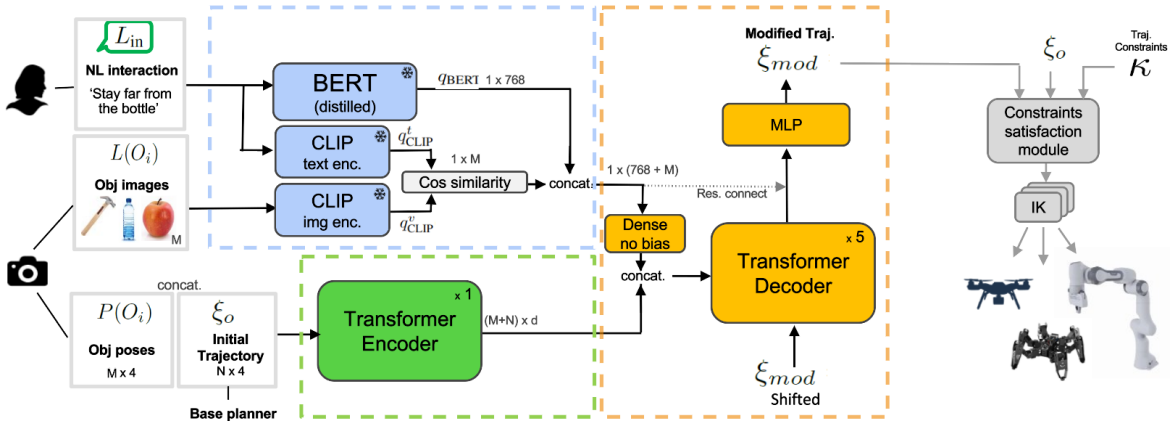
$L_{\text{in}}$

NL interaction

'Stay far from the bottle'

$L(O_i)$

Obj images

M

BERT (distilled)

$q_{\text{BERT}}$ 1 x 768

CLIP text enc.

$q^t_{\text{CLIP}}$

1 x M

CLIP img enc.

$q^v_{\text{CLIP}}$

Cos similarity

concat.

1 x (768 + M)

Res. connect

Dense no bias

concat.

Modified Traj.

$\xi_{mod}$

MLP

x 5

Transformer Decoder

$\xi_{mod}$

Shifted

$\xi_o$

Traj. Constraints

$\kappa$

Constraints satisfaction module

IK

concat.

$P(O_i)$

Obj poses

M x 4

$\xi_o$

Initial Trajectory

N x 4

Base planner

x 1

Transformer Encoder

(M+N) x d